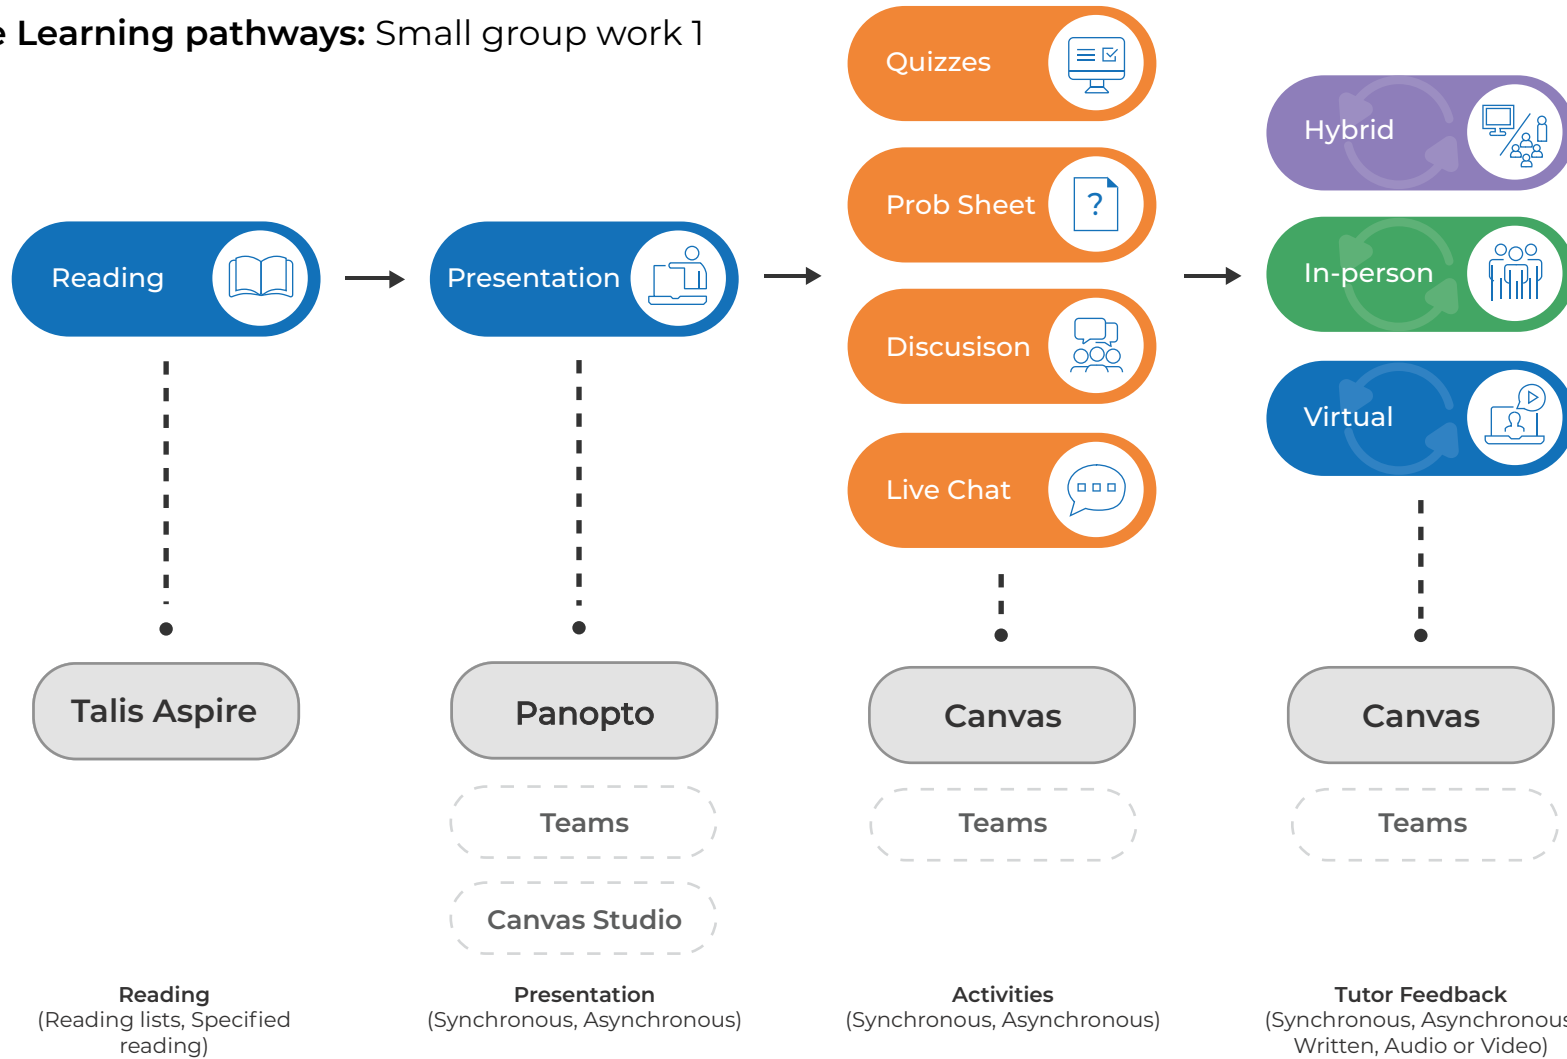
e Learning pathways: Small group work 1

Reading

Presentation

Quizzes

Prob Sheet

Discusison

Live Chat

Hybrid

In-person

Virtual

Talis Aspire

Panopto

Teams

Canvas Studio

Canvas

Teams

Canvas

Teams

Reading
(Reading lists, Specified reading)

Presentation
(Synchronous, Asynchronous)

Activities
(Synchronous, Asynchronous)

Tutor Feedback
(Synchronous, Asynchronou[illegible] Written, Audio or Video)